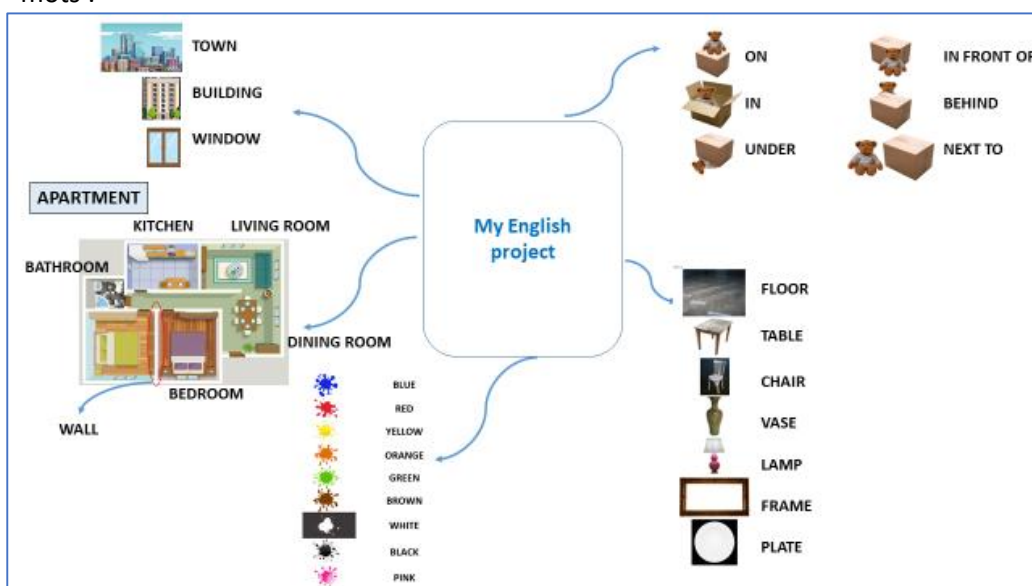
mots :

My English project

TOWN
BUILDING
WINDOW

APARTMENT
KITCHEN
LIVING ROOM
BATHROOM
DINING ROOM
BEDROOM
WALL

ON
IN FRONT OF
IN
BEHIND
UNDER
NEXT TO

FLOOR
TABLE
CHAIR
VASE
LAMP
FRAME
PLATE

BLUE
RED
YELLOW
ORANGE
GREEN
BROWN
WHITE
BLACK
PINK